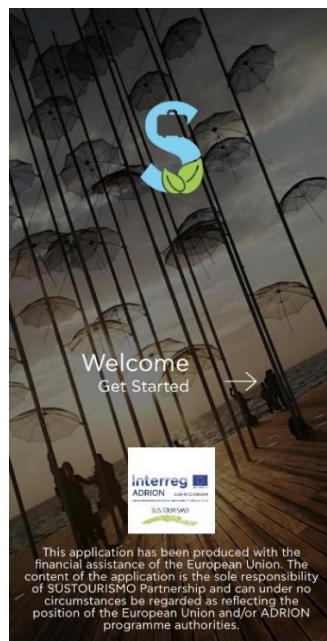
Welcome
Get Started

Interreg
ADRION
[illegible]
SUSTOURISMO

This application has been produced with the financial assistance of the European Union. The content of the application is the sole responsibility of SUSTOURISMO Partnership and can under no circumstances be regarded as reflecting the position of the European Union and/or ADRION programme authorities.